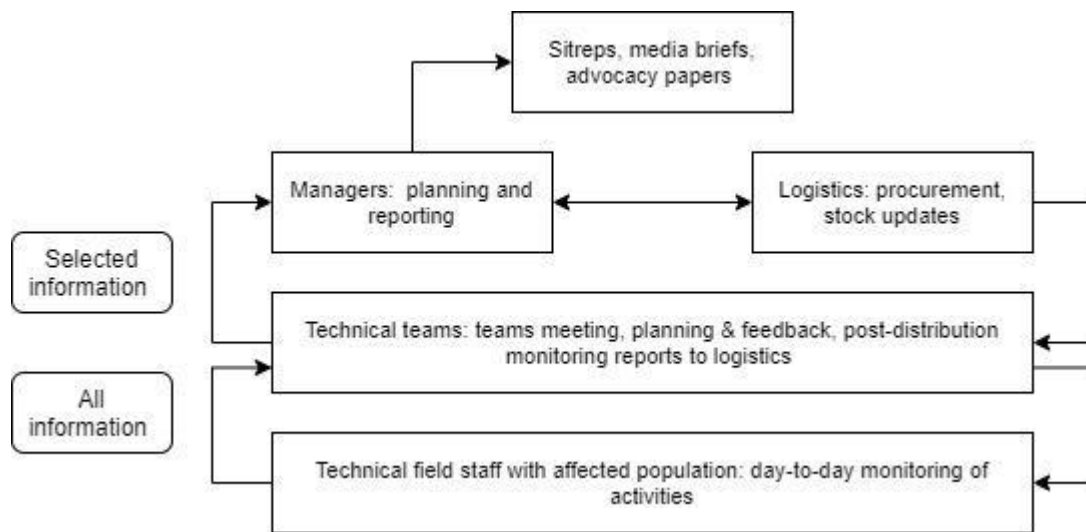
Sitreps, media briefs, advocacy papers

Managers: planning and reporting

Logistics: procurement, stock updates

Selected information

Technical teams: teams meeting, planning & feedback, post-distribution monitoring reports to logistics

All information

Technical field staff with affected population: day-to-day monitoring of activities